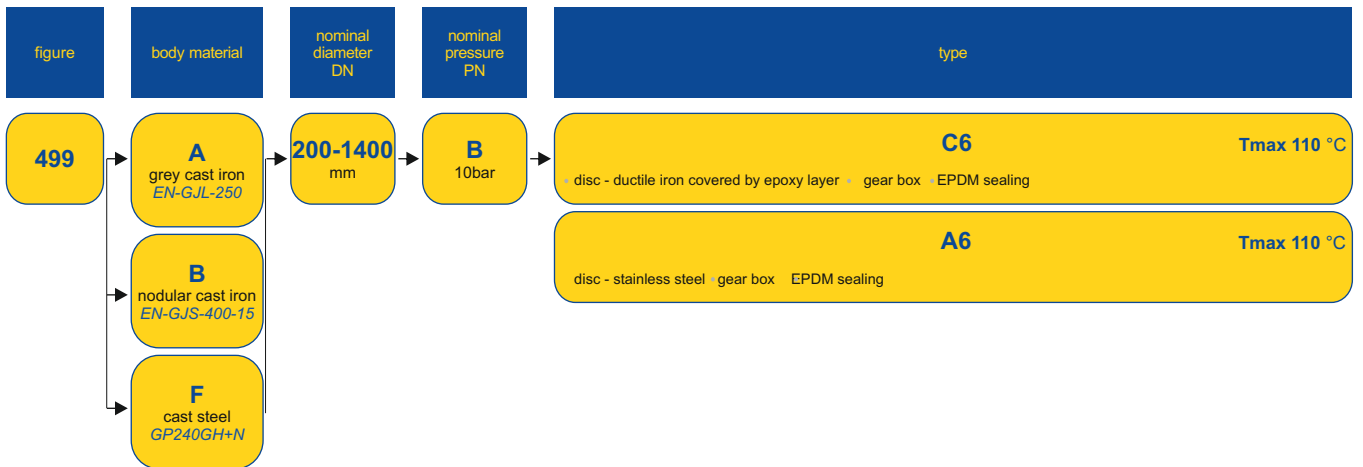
figure

body material

nominal diameter DN

nominal pressure PN

type

499

A
grey cast iron
EN-GJL-250

B
nodular cast iron
EN-GJS-400-15

F
cast steel
GP240GH+N

200-1400
mm

B
10bar

C6
Tmax 110 °C
disc - ductile iron covered by epoxy layer gear box EPDM sealing

A6
Tmax 110 °C
disc - stainless steel gear box EPDM sealing